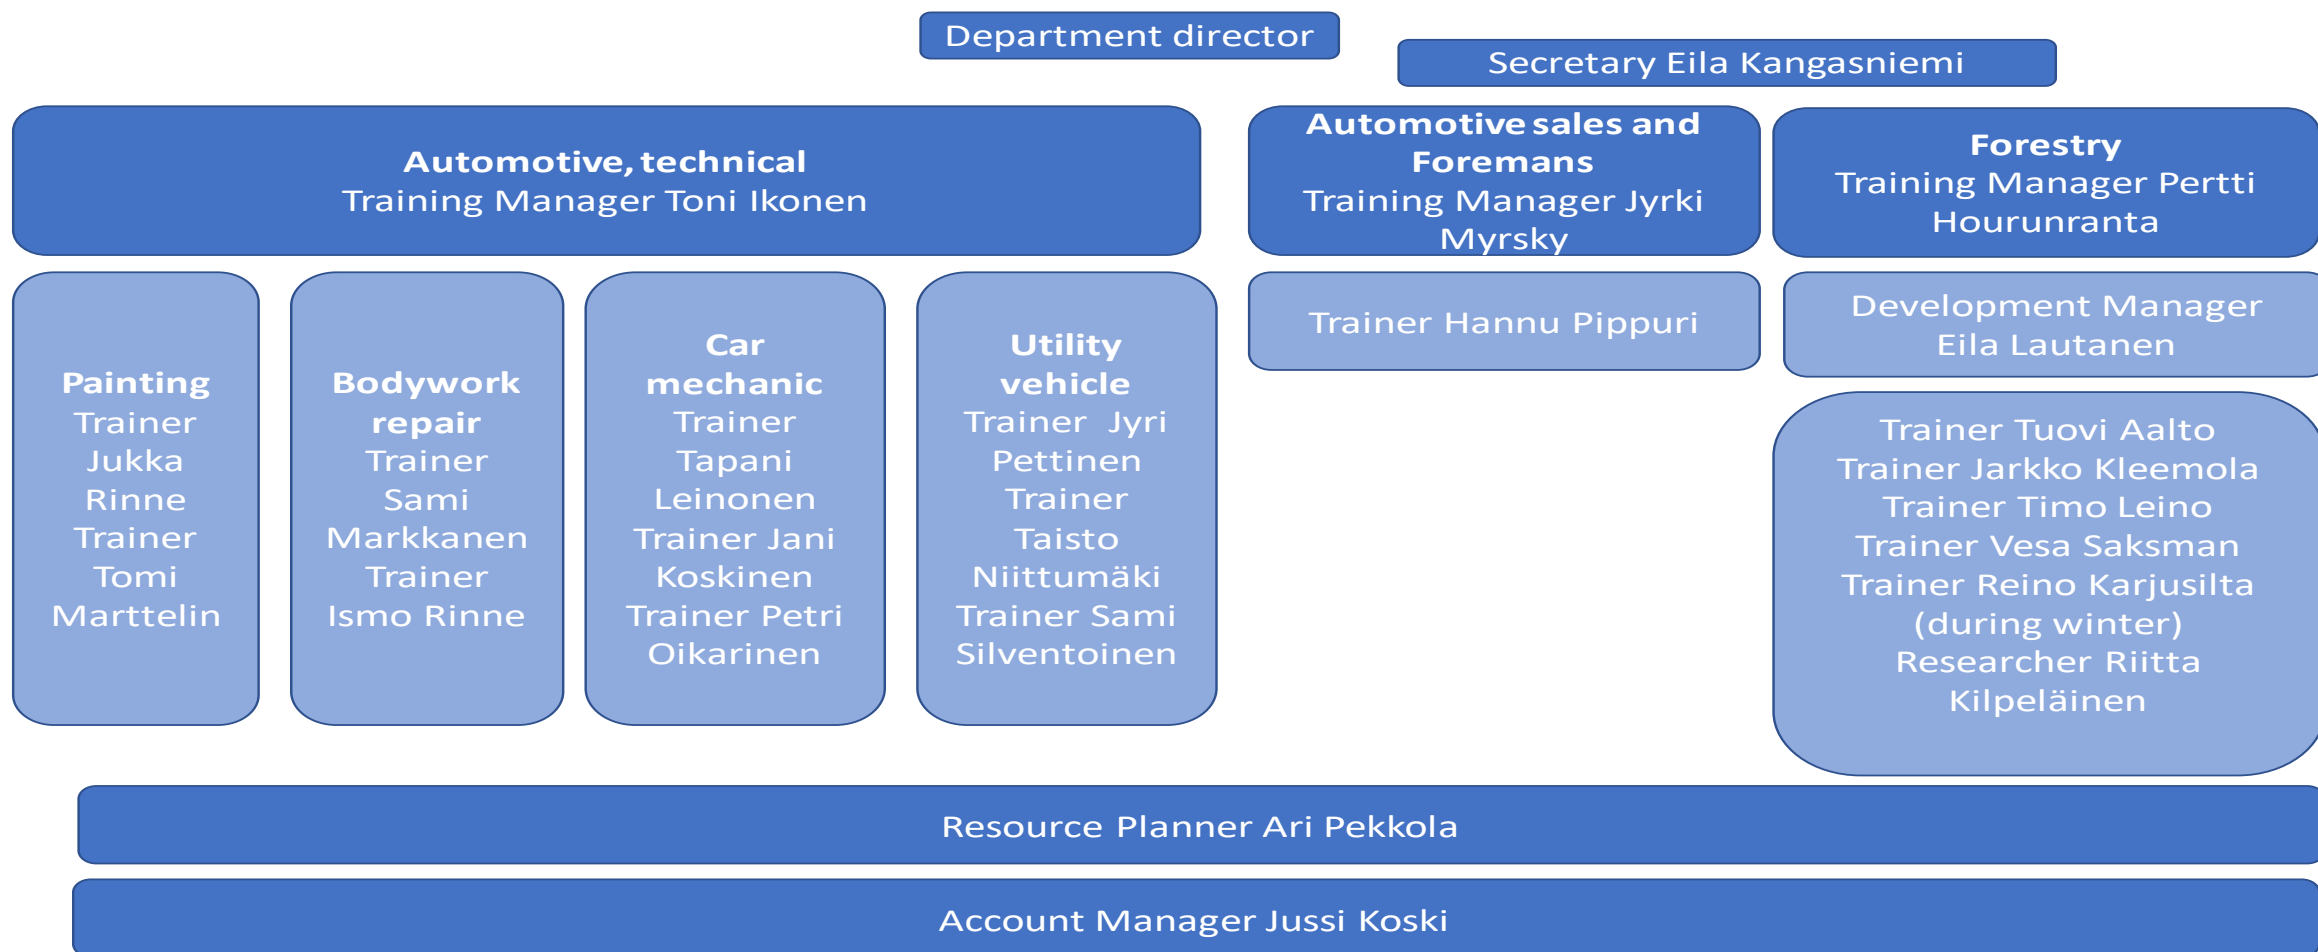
Department director

Secretary Eila Kangasniemi

Automotive, technical
Training Manager Toni Ikonen

Automotive sales and Foremans
Training Manager Jyrki Myrsky

Forestry
Training Manager Pertti Hourunranta

Painting
Trainer Jukka Rinne
Trainer Tomi Marttelin

Bodywork repair
Trainer Sami Markkanen
Trainer Ismo Rinne

Car mechanic
Trainer Tapani Leinonen
Trainer Jani Koskinen
Trainer Petri Oikarinen

Utility vehicle
Trainer Jyri Pettinen
Trainer Taisto Niittumäki
Trainer Sami Silventoinen

Trainer Hannu Pippuri

Development Manager Eila Lautanen

Trainer Tuovi Aalto
Trainer Jarkko Kleemola
Trainer Timo Leino
Trainer Vesa Saksman
Trainer Reino Karjusilta (during winter)
Researcher Riitta Kilpeläinen

Resource Planner Ari Pekkola

Account Manager Jussi Koski